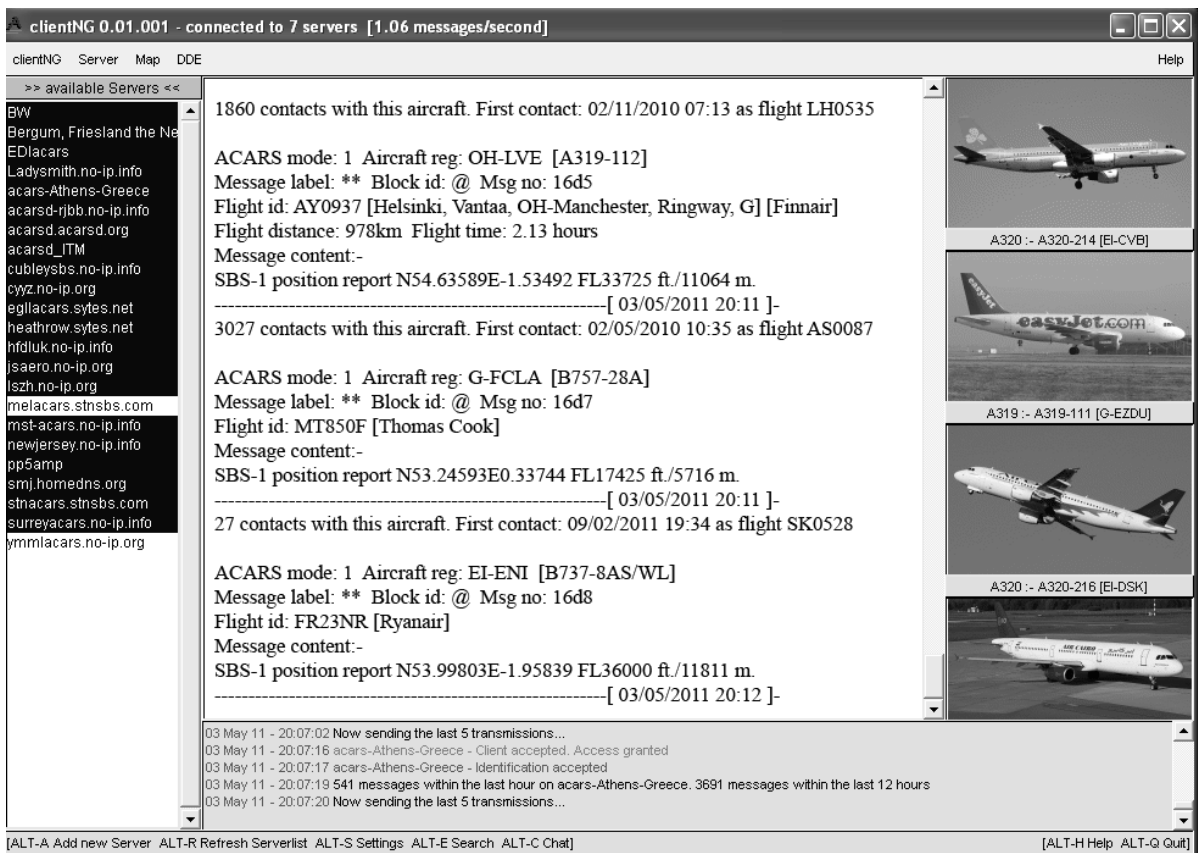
clientNG 0.01.001 - connected to 7 servers [1.06 messages/second]

clientNG Server Map DDE

Help

>> available Servers <<

BW
Bergum, Friesland the Ne
EDIacars
Ladysmith.no-ip.info
acars-Athens-Greece
acarsd-rjbb.no-ip.info
acarsd.acarsd.org
acarsd_ITM
cubleysbs.no-ip.info
cyyz.no-ip.org
egllacars.sytes.net
heathrow.sytes.net
hfdluk.no-ip.info
jsaero.no-ip.org
lszh.no-ip.org
melacars.stnsbs.com
mst-acars.no-ip.info
newjersey.no-ip.info
pp5amp
smj.homedns.org
stnacars.stnsbs.com
surreyacars.no-ip.info
ymmlacars.no-ip.org

1860 contacts with this aircraft. First contact: 02/11/2010 07:13 as flight LH0535

ACARS mode: 1 Aircraft reg: OH-LVE [A319-112]
Message label: ** Block id: @ Msg no: 16d5
Flight id: AY0937 [Helsinki, Vantaa, OH-Manchester, Ringway, G] [Finnair]
Flight distance: 978km Flight time: 2.13 hours
Message content:-
SBS-1 position report N54.63589E-1.53492 FL33725 ft./11064 m.
------------------------------------------------------------[ 03/05/2011 20:11 ]-
3027 contacts with this aircraft. First contact: 02/05/2010 10:35 as flight AS0087

ACARS mode: 1 Aircraft reg: G-FCLA [B757-28A]
Message label: ** Block id: @ Msg no: 16d7
Flight id: MT850F [Thomas Cook]
Message content:-
SBS-1 position report N53.24593E0.33744 FL17425 ft./5716 m.
------------------------------------------------------------[ 03/05/2011 20:11 ]-
27 contacts with this aircraft. First contact: 09/02/2011 19:34 as flight SK0528

ACARS mode: 1 Aircraft reg: EI-ENI [B737-8AS/WL]
Message label: ** Block id: @ Msg no: 16d8
Flight id: FR23NR [Ryanair]
Message content:-
SBS-1 position report N53.99803E-1.95839 FL36000 ft./11811 m.
------------------------------------------------------------[ 03/05/2011 20:12 ]-

A320 :- A320-214 [EI-CVB]

easyJet.com

A319 :- A319-111 [G-EZDU]

A320 :- A320-216 [EI-DSK]

03 May 11 - 20:07:02 Now sending the last 5 transmissions...
03 May 11 - 20:07:16 acars-Athens-Greece - Client accepted. Access granted
03 May 11 - 20:07:17 acars-Athens-Greece - Identification accepted
03 May 11 - 20:07:19 541 messages within the last hour on acars-Athens-Greece. 3691 messages within the last 12 hours
03 May 11 - 20:07:20 Now sending the last 5 transmissions...

[ALT-A Add new Server ALT-R Refresh Serverlist ALT-S Settings ALT-E Search ALT-C Chat]

[ALT-H Help ALT-Q Quit]